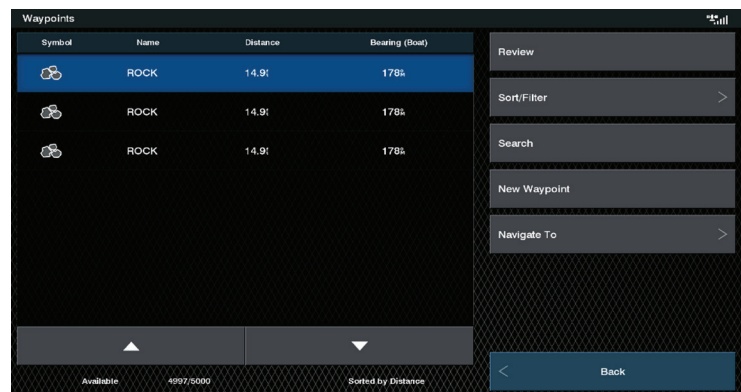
Waypoints

| Symbol | Name | Distance | Bearing (Boat) |
|---|---|---|---|
| | ROCK | 14.9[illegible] | 178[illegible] |
| | ROCK | 14.9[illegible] | 178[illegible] |
| | ROCK | 14.9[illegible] | 178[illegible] |

Available 4997/5000

Sorted by Distance

Review

Sort/Filter

Search

New Waypoint

Navigate To

Back